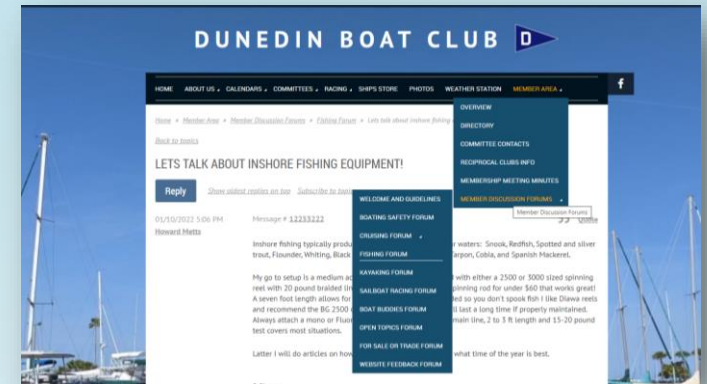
DUNEDIN BOAT CLUB D

HOME ABOUT US CALENDARS COMMITTEES RACING SHIPS STORE PHOTOS WEATHER STATION MEMBER AREA

f

OVERVIEW
DIRECTORY
COMMITTEE CONTACTS
RECIPROCAL CLUBS INFO
MEMBERSHIP MEETING MINUTES
MEMBER DISCUSSION FORUMS

Member Discussion Forums

Home » Member Area » Member Discussion Forums » Fishing Forum » Lets talk about inshore fishing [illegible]

Back to topics

LETS TALK ABOUT INSHORE FISHING EQUIPMENT!

Reply Show oldest replies on top Subscribe to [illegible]

WELCOME AND GUIDELINES
BOATING SAFETY FORUM
CRUISING FORUM
FISHING FORUM
KAYAKING FORUM
SAILBOAT RACING FORUM
BOAT BUDDIES FORUM
OPEN TOPICS FORUM
FOR SALE OR TRADE FORUM
WEBSITE FEEDBACK FORUM

01/10/2022 5:06 PM Message # 12253222
Howard Metts

Inshore fishing typically produ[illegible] waters: Snook, Redfish, Spotted and silver trout, Flounder, Whiting, Black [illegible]arpon, Cobia, and Spanish Mackerel.

My go to setup is a medium ac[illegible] with either a 2500 or 3000 sized spinning reel with 20 pound braided lin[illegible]pinning rod for under $60 that works great! A seven foot length allows for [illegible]ed so you don't spook fish I like Diawa reels and recommend the BG 2500 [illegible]l last a long time if properly maintained. Always attach a mono or Fluor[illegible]main line, 2 to 3 ft length and 15-20 pound test covers most situations.

Latter I will do articles on how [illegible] what time of the year is best.